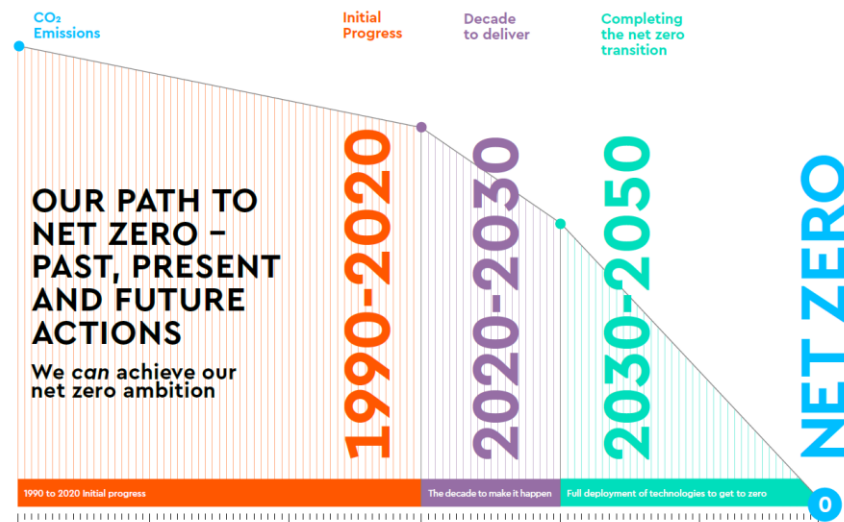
$CO_2$ Emissions

Initial Progress

Decade to deliver

Completing the net zero transition

OUR PATH TO NET ZERO – PAST, PRESENT AND FUTURE ACTIONS

We *can* achieve our net zero ambition

1990-2020

2020-2030

2030-2050

NET ZERO

1990 to 2020 Initial progress

The decade to make it happen

Full deployment of technologies to get to zero

0